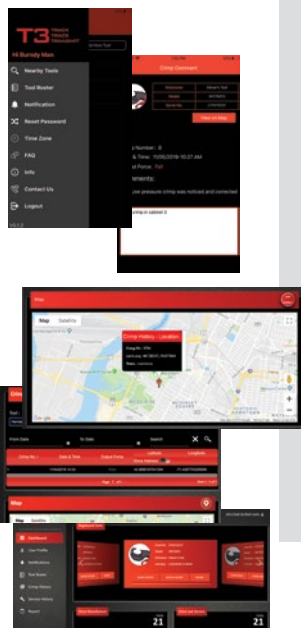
T3

Hi Bursdy Man

Nearby Tools

Tool Roster

Notification

Reset Password

Time Zone

FAQ

Info

Contact Us

Logout

Crimp Comment

View on Map

Map

Map Satellite

Crimp History - Location

From Date

To Date

Search

Map

Map Satellite

Dashboard

21

21